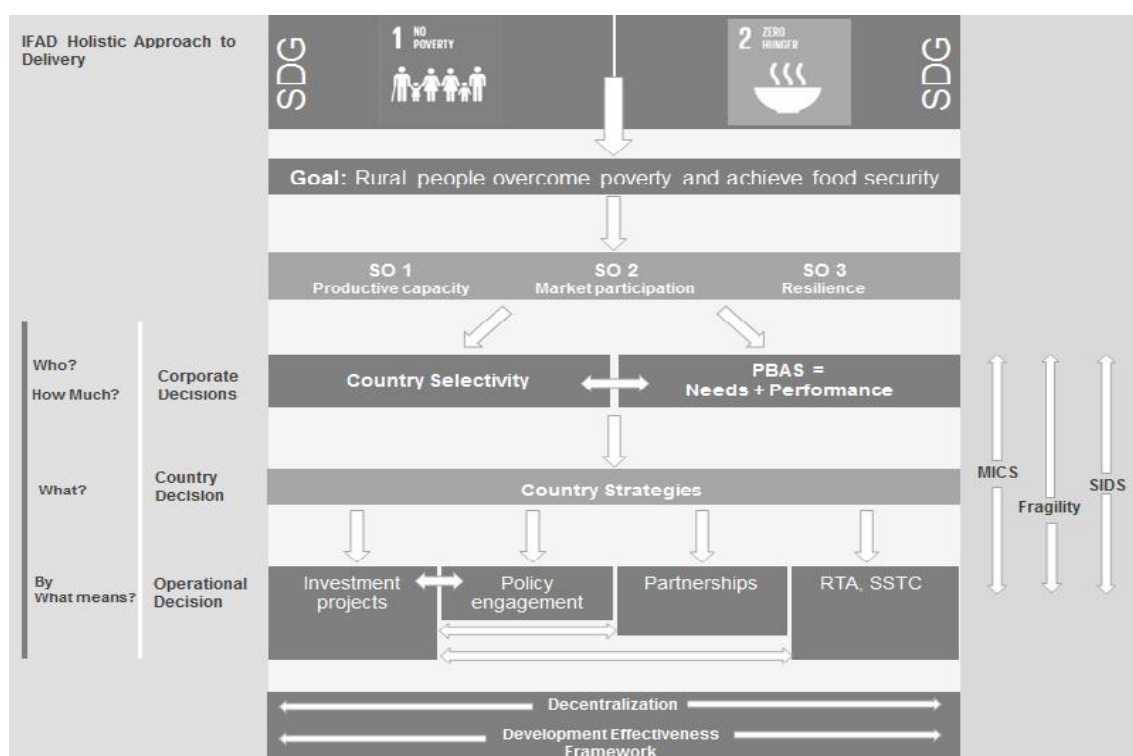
IFAD Holistic Approach to Delivery

SDG

1 NO POVERTY

2 ZERO HUNGER

SDG

Goal: Rural people overcome poverty and achieve food security

SO 1
Productive capacity

SO 2
Market participation

SO 3
Resilience

Who?
How Much?

Corporate Decisions

Country Selectivity

PBAS = Needs + Performance

What?

Country Decision

Country Strategies

By What means?

Operational Decision

Investment projects

Policy engagement

Partnerships

RTA, SSTC

MICS

Fragility

SIDS

Decentralization

Development Effectiveness Framework